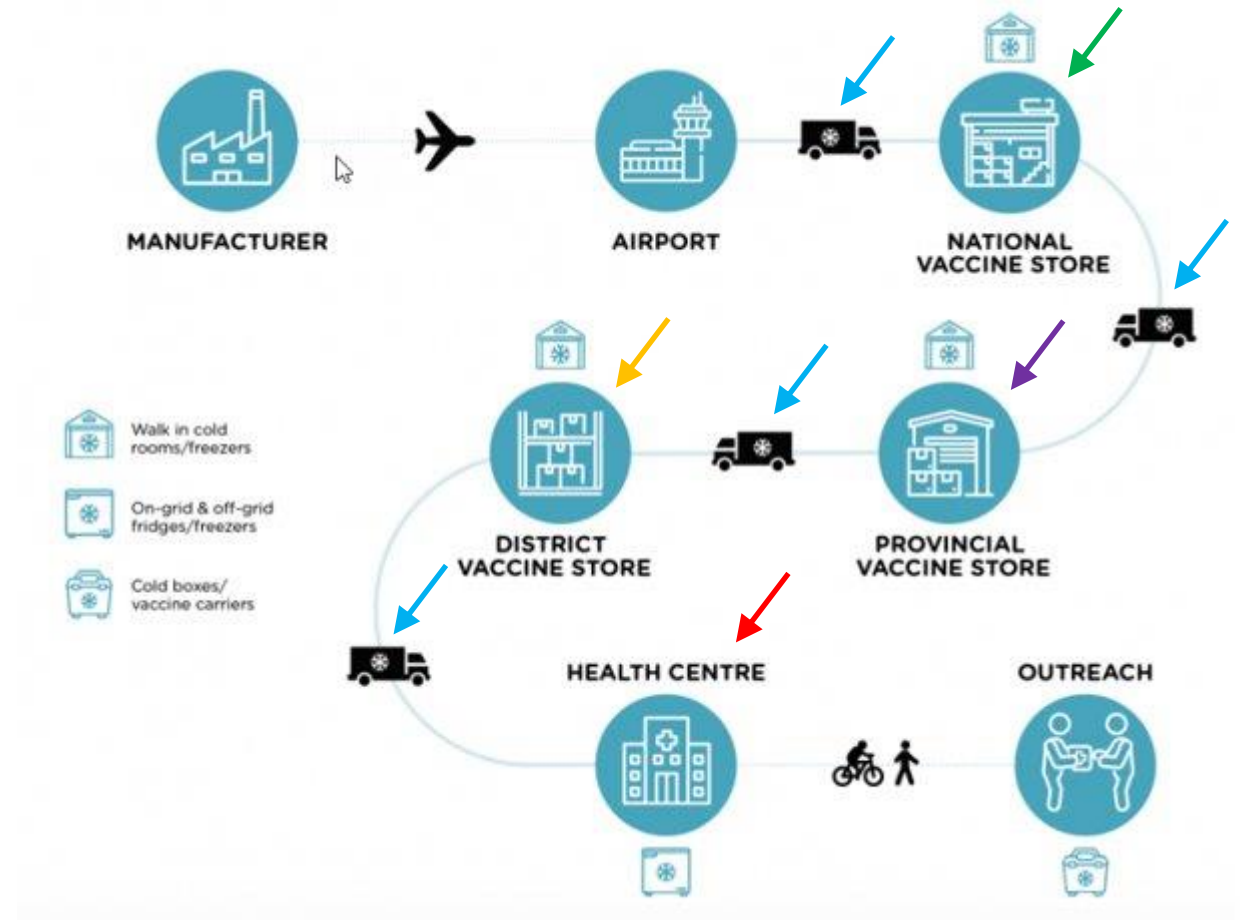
MANUFACTURER

AIRPORT

NATIONAL VACCINE STORE

Walk in cold rooms/freezers

On-grid & off-grid fridges/freezers

Cold boxes/ vaccine carriers

DISTRICT VACCINE STORE

PROVINCIAL VACCINE STORE

HEALTH CENTRE

OUTREACH